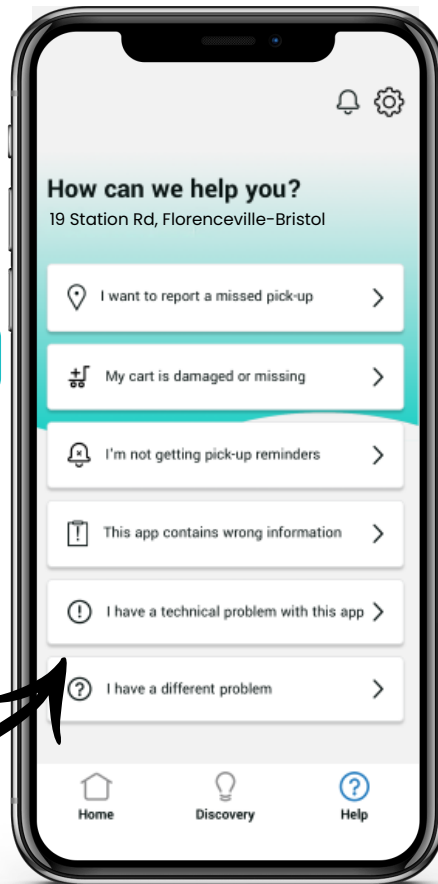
How can we help you?
19 Station Rd, Florenceville-Bristol

I want to report a missed pick-up

My cart is damaged or missing

I'm not getting pick-up reminders

This app contains wrong information

I have a technical problem with this app

I have a different problem

Home
Discovery
Help